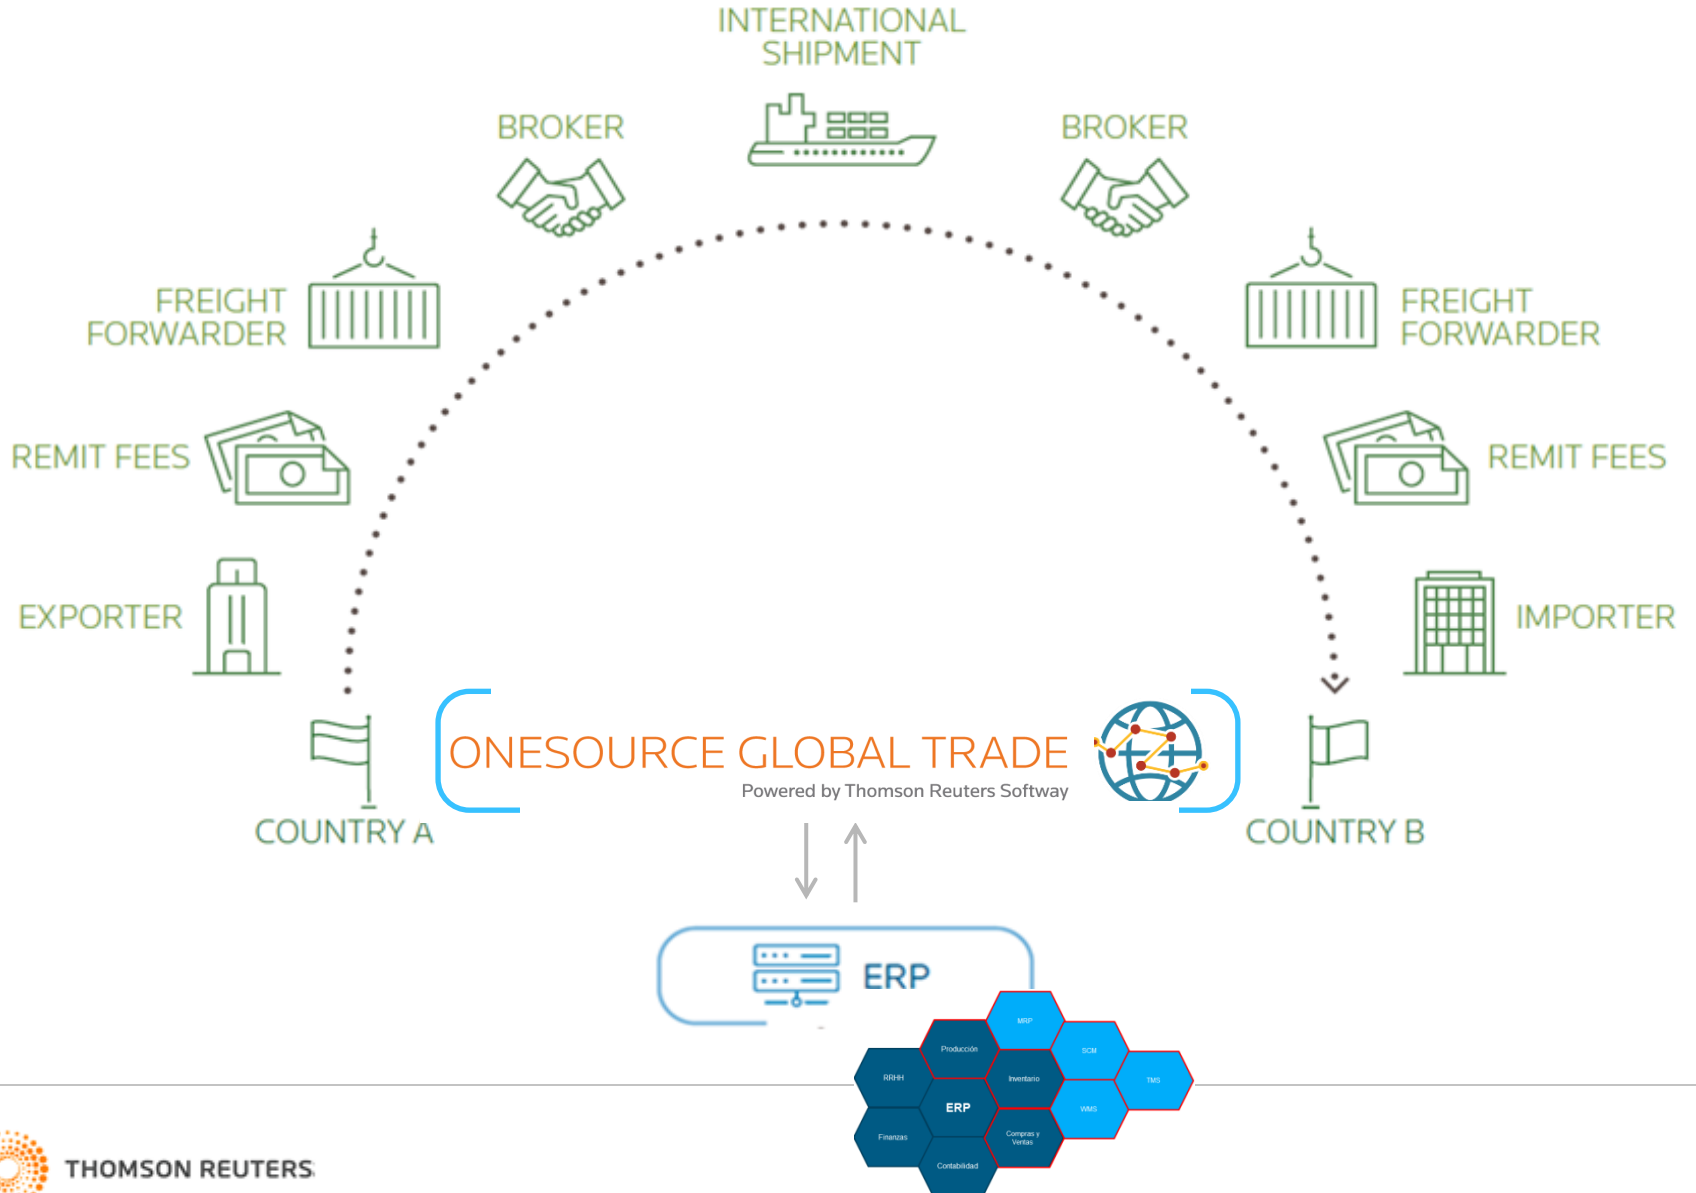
INTERNATIONAL SHIPMENT

BROKER

BROKER

FREIGHT FORWARDER

FREIGHT FORWARDER

REMIT FEES

REMIT FEES

EXPORTER

IMPORTER

ONESOURCE GLOBAL TRADE
Powered by Thomson Reuters Softway

COUNTRY A

COUNTRY B

ERP

MRP
Producción
SCM
RRHH
Inventario
TMS
ERP
WMS
Finanzas
Compras y Ventas
Contabilidad

THOMSON REUTERS